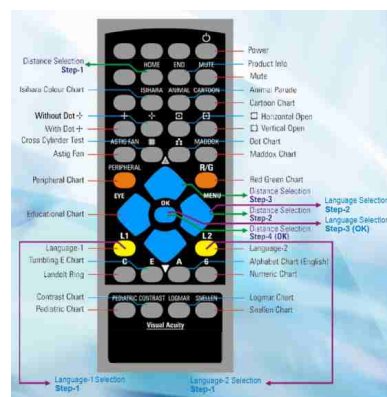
Distance Selection
Step-1

Isihara Colour Chart

Without Dot
With Dot
Cross Cylinder Test
Astig Fan

Peripheral Chart

Educational Chart

Language-1
Tumbling E Chart
Landolt Ring

Contrast Chart
Pediatric Chart

HOME
END
MUTE
ISIHARA
ANIMAL
CARTOON
ASTIG FAN
MADDOX
PERIPHERAL
R/G
EYE
MENU
OK
L1
L2
C
E
A
6
PEDIATRIC
CONTRAST
LOGMAR
SNELLEN
Visual Acuity

Power
Product Info
Mute
Animal Parade
Cartoon Chart
Horizontal Open
Vertical Open
Dot Chart
Maddox Chart

Red Green Chart
Distance Selection
Step-3
Distance Selection
Step-2
Distance Selection
Step-4 (OK)
Language-2
Alphabet Chart (English)
Numeric Chart

Logmar Chart
Snellen Chart

Language Selection
Step-2
Language Selection
Step-3 (OK)

Language-1 Selection
Step-1

Language-2 Selection
Step-1